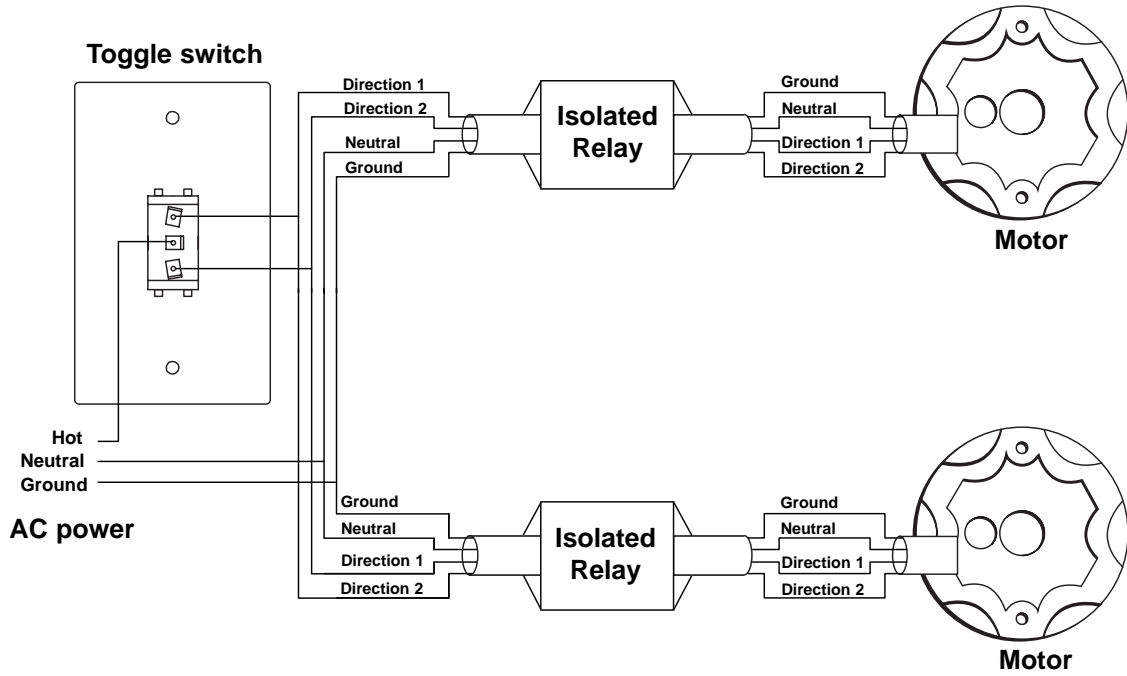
Toggle switch

Direction 1
Direction 2
Neutral
Ground

Isolated Relay

Ground
Neutral
Direction 1
Direction 2

Motor

Hot
Neutral
Ground

AC power

Ground
Neutral
Direction 1
Direction 2

Isolated Relay

Ground
Neutral
Direction 1
Direction 2

Motor